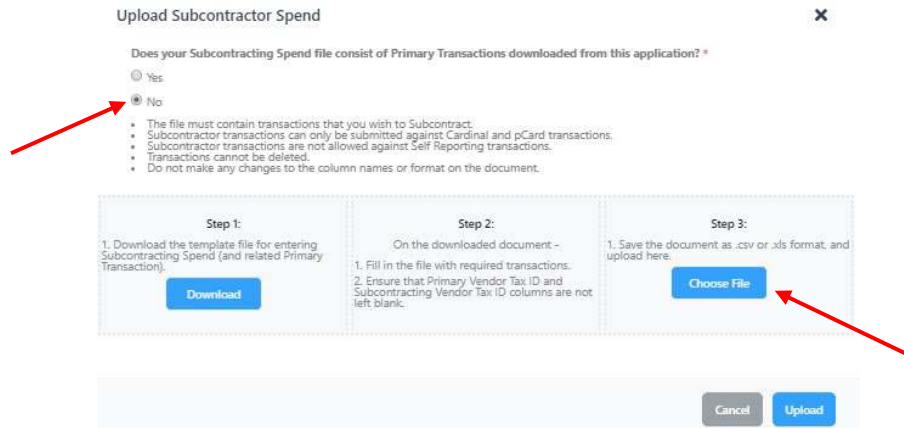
Upload Subcontractor Spend

×

Does your Subcontracting Spend file consist of Primary Transactions downloaded from this application? *

Yes

No

- The file must contain transactions that you wish to Subcontract.
- Subcontractor transactions can only be submitted against Cardinal and pCard transactions.
- Subcontractor transactions are not allowed against Self Reporting transactions.
- Transactions cannot be deleted.
- Do not make any changes to the column names or format on the document.

Step 1:

1. Download the template file for entering Subcontracting Spend (and related Primary Transaction).

Download

Step 2:

On the downloaded document -

1. Fill in the file with required transactions.

2. Ensure that Primary Vendor Tax ID and Subcontracting Vendor Tax ID columns are not left blank.

Step 3:

1. Save the document as .csv or .xls format, and upload here.

Choose File

Cancel

Upload